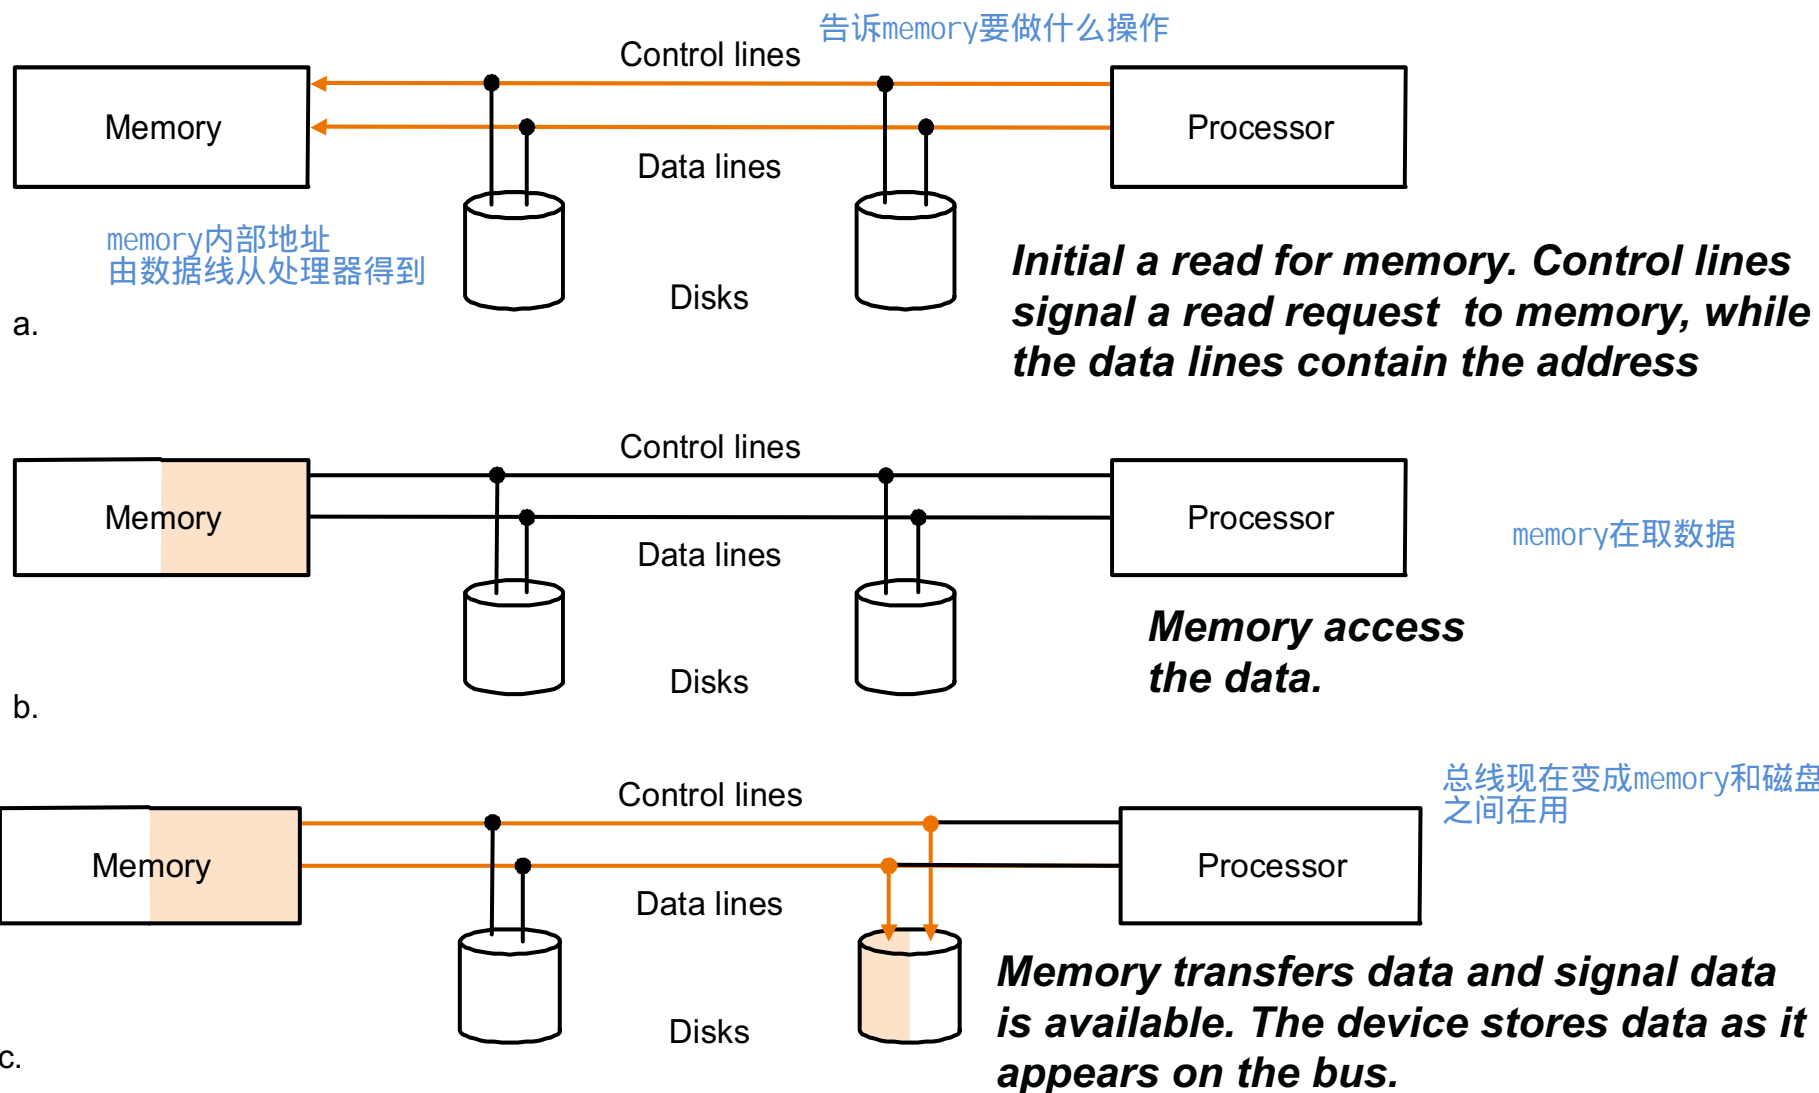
告诉memory要做什么操作

Control lines

Memory

Processor

Data lines

memory内部地址
由数据线从处理器得到

Disks

a.

*Initial a read for memory. Control lines signal a read request to memory, while the data lines contain the address*

Control lines

Memory

Processor

memory在取数据

Data lines

*Memory access the data.*

Disks

b.

总线现在变成memory和磁盘之间在用

Control lines

Memory

Processor

Data lines

*Memory transfers data and signal data is available. The device stores data as it appears on the bus.*

Disks

c.